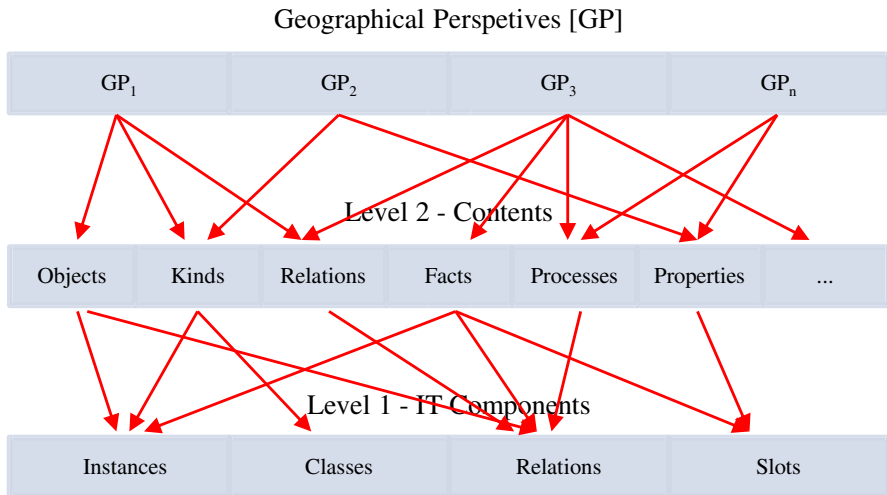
Geographical Perspetives [GP]

| $GP_1$ | $GP_2$ | $GP_3$ | $GP_n$ |
|---|---|---|---|

Level 2 - Contents

| Objects | Kinds | Relations | Facts | Processes | Properties | ... |
|---|---|---|---|---|---|---|

Level 1 - IT Components

| Instances | Classes | Relations | Slots |
|---|---|---|---|